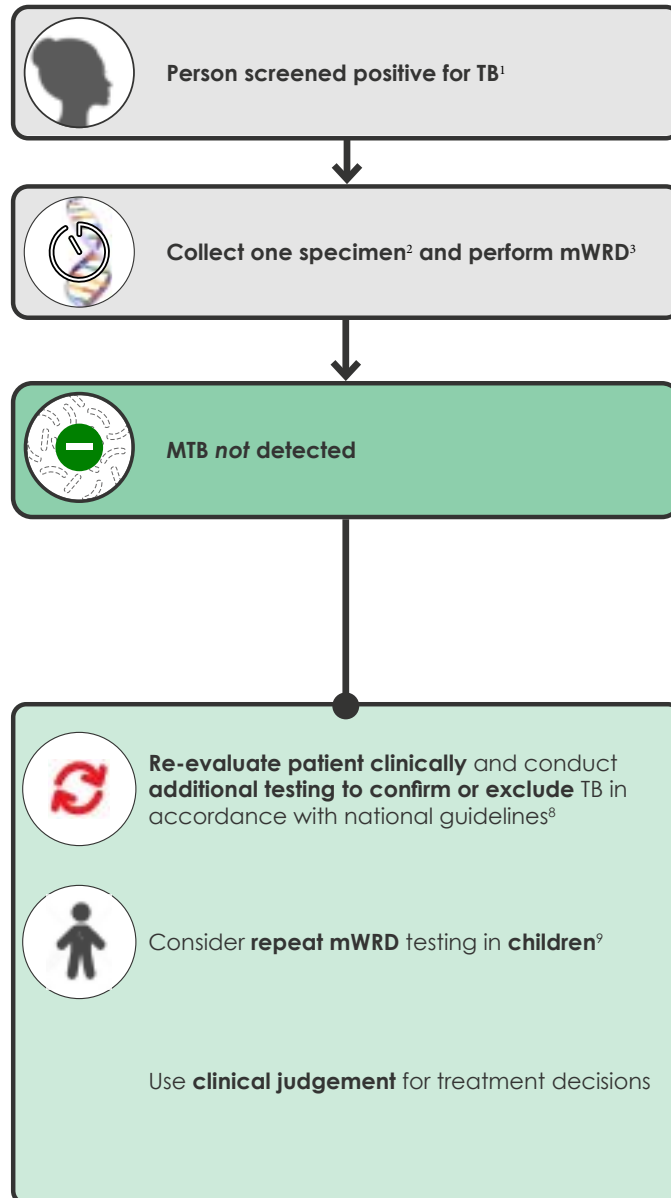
Person screened positive for TB$^1$

Collect one specimen$^2$ and perform mWRD$^3$

MTB *not* detected

**Re-evaluate patient clinically** and conduct **additional testing to confirm or exclude** TB in accordance with national guidelines$^8$

Consider **repeat mWRD** testing in **children**$^9$

Use **clinical judgement** for treatment decisions